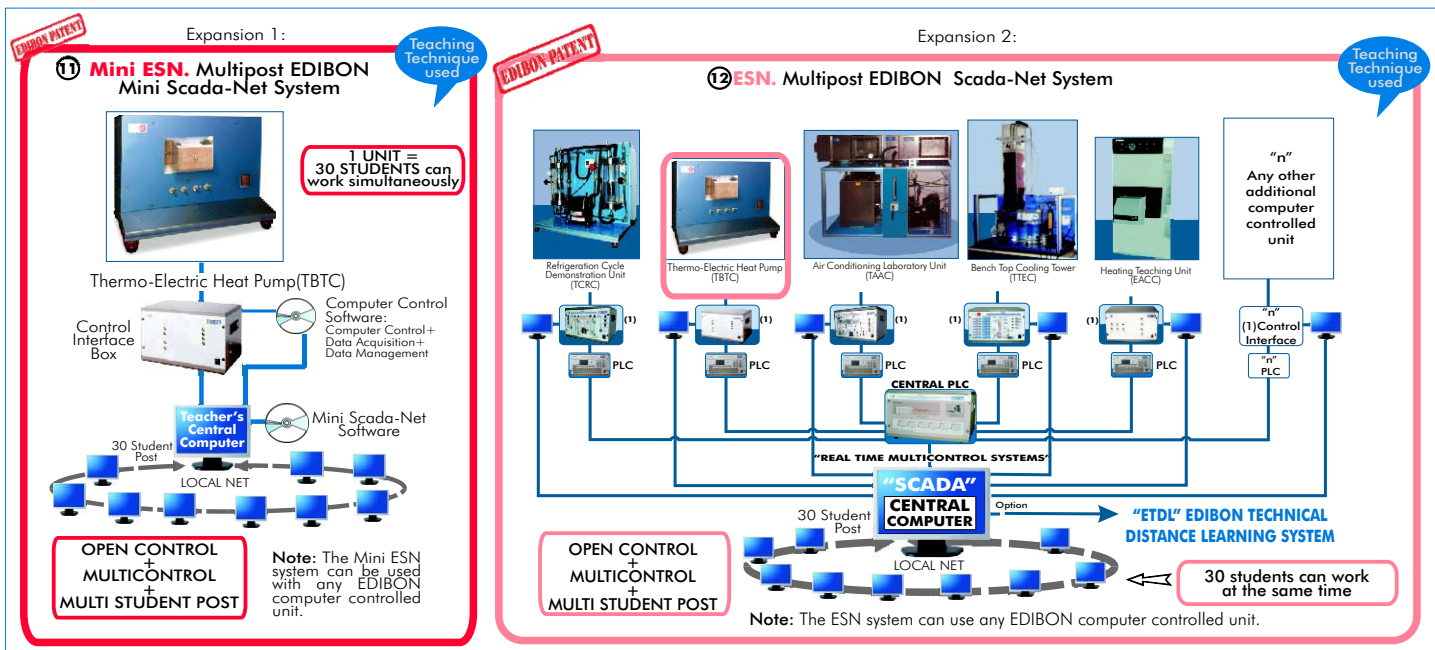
EDIBON PATENT

Expansion 1:

Teaching Technique used

11 Mini ESN. Multipost EDIBON Mini Scada-Net System

1 UNIT = 30 STUDENTS can work simultaneously

Thermo-Electric Heat Pump(TBTC)

Control Interface Box

Computer Control Software: Computer Control+ Data Acquisition+ Data Management

Teacher's Central Computer

Mini Scada-Net Software

30 Student Post

LOCAL NET

OPEN CONTROL + MULTICONTROL + MULTI STUDENT POST

Note: The Mini ESN system can be used with any EDIBON computer controlled unit.

EDIBON PATENT

Expansion 2:

Teaching Technique used

12 ESN. Multipost EDIBON Scada-Net System

Refrigeration Cycle Demonstration Unit (TCRC)

Thermo-Electric Heat Pump (TBTC)

Air Conditioning Laboratory Unit (TAAC)

Bench Top Cooling Tower (TTEC)

Heating Teaching Unit (EACC)

"n" Any other additional computer controlled unit

(1)

(1)

(1)

(1)

(1)

"n" (1)Control Interface

PLC

PLC

PLC

PLC

PLC

"n" PLC

CENTRAL PLC

"REAL TIME MULTICONTROL SYSTEMS"

"SCADA" CENTRAL COMPUTER

Option

"ETDL" EDIBON TECHNICAL DISTANCE LEARNING SYSTEM

30 Student Post

LOCAL NET

OPEN CONTROL + MULTICONTROL + MULTI STUDENT POST

30 students can work at the same time

Note: The ESN system can use any EDIBON computer controlled unit.